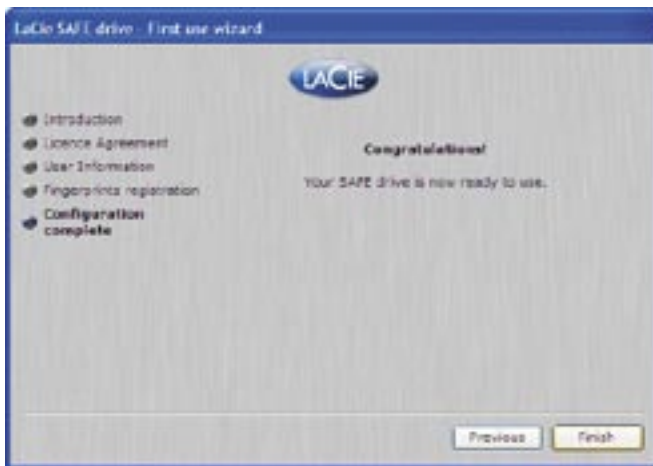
LaCie SAFE drive - First use wizard

LACIE

Introduction
Licence Agreement
User Information
Fingerprints registration
Configuration complete

Congratulations!

Your SAFE drive is now ready to use.

Previous
Finish